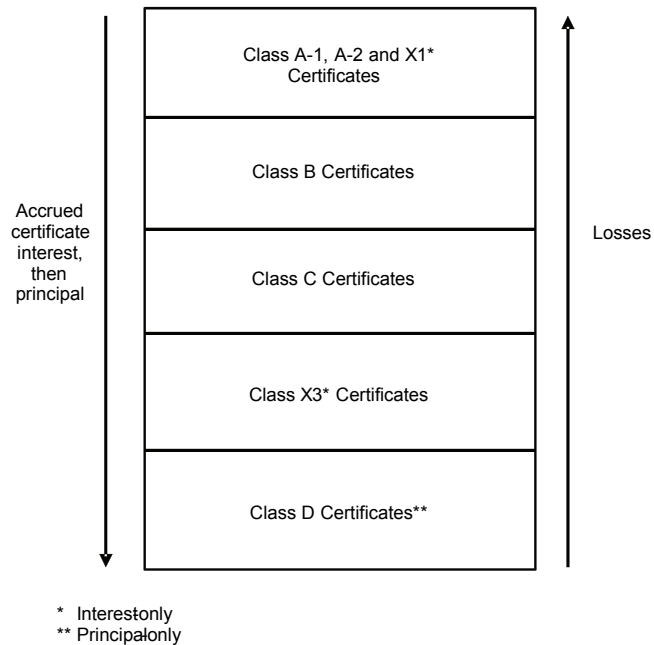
Accrued certificate interest, then principal

Class A-1, A-2 and X1* Certificates

Class B Certificates

Class C Certificates

Class X3* Certificates

Class D Certificates**

Losses

* Interestonly
** Principalonly